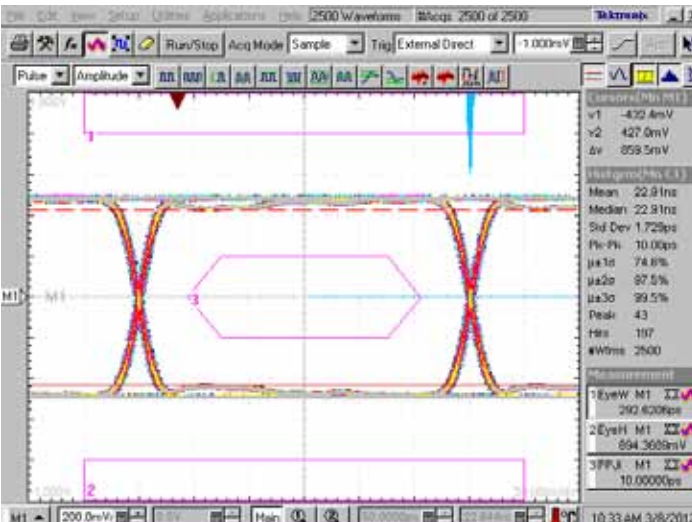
File Edit View Setup Utilities Applications Help 2500 Waveforms #Acqs 2500 of 2500 Tektronix

Run/Stop Acq Mode Sample Trig External Direct -1.000mV

Pulse Amplitude

1

M1 — M1

3

2

Cursors(M1 M1)
v1 -432.4mV
v2 427.0mV
Δv 859.5mV

Histogram(M1 C1)
Mean 22.91ns
Median 22.91ns
Std Dev 1.729ps
Pk-Pk 10.00ps
μ±1σ 74.8%
μ±2σ 97.5%
μ±3σ 99.5%
Peak 43
Hits 197
#Wfms 2500

Measurement
1 EyeW M1 292.6208ps
2 EyeH M1 894.3609mV
3 PPJt M1 10.00000ps

M1 200.0mV/ Main

10:33 AM 3/8/20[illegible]